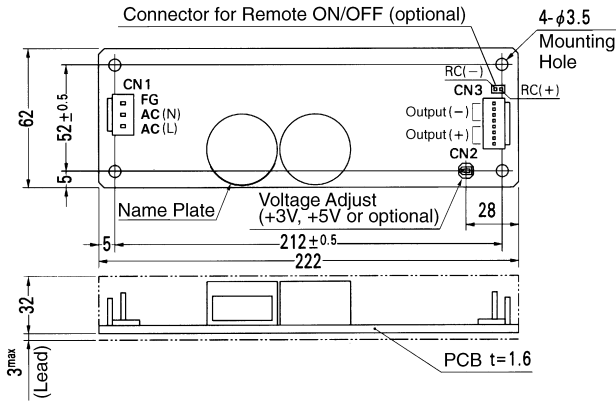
Connector for Remote ON/OFF (optional)

4-$\phi$3.5 Mounting Hole

RC(−)

RC(+)

CN3

Output (−)

Output (+)

CN2

CN1

FG

AC (N)

AC (L)

62

52$\pm$0.5

5

Name Plate

Voltage Adjust (+3V, +5V or optional)

28

5

212$\pm$0.5

222

32

3max (Lead)

PCB t=1.6